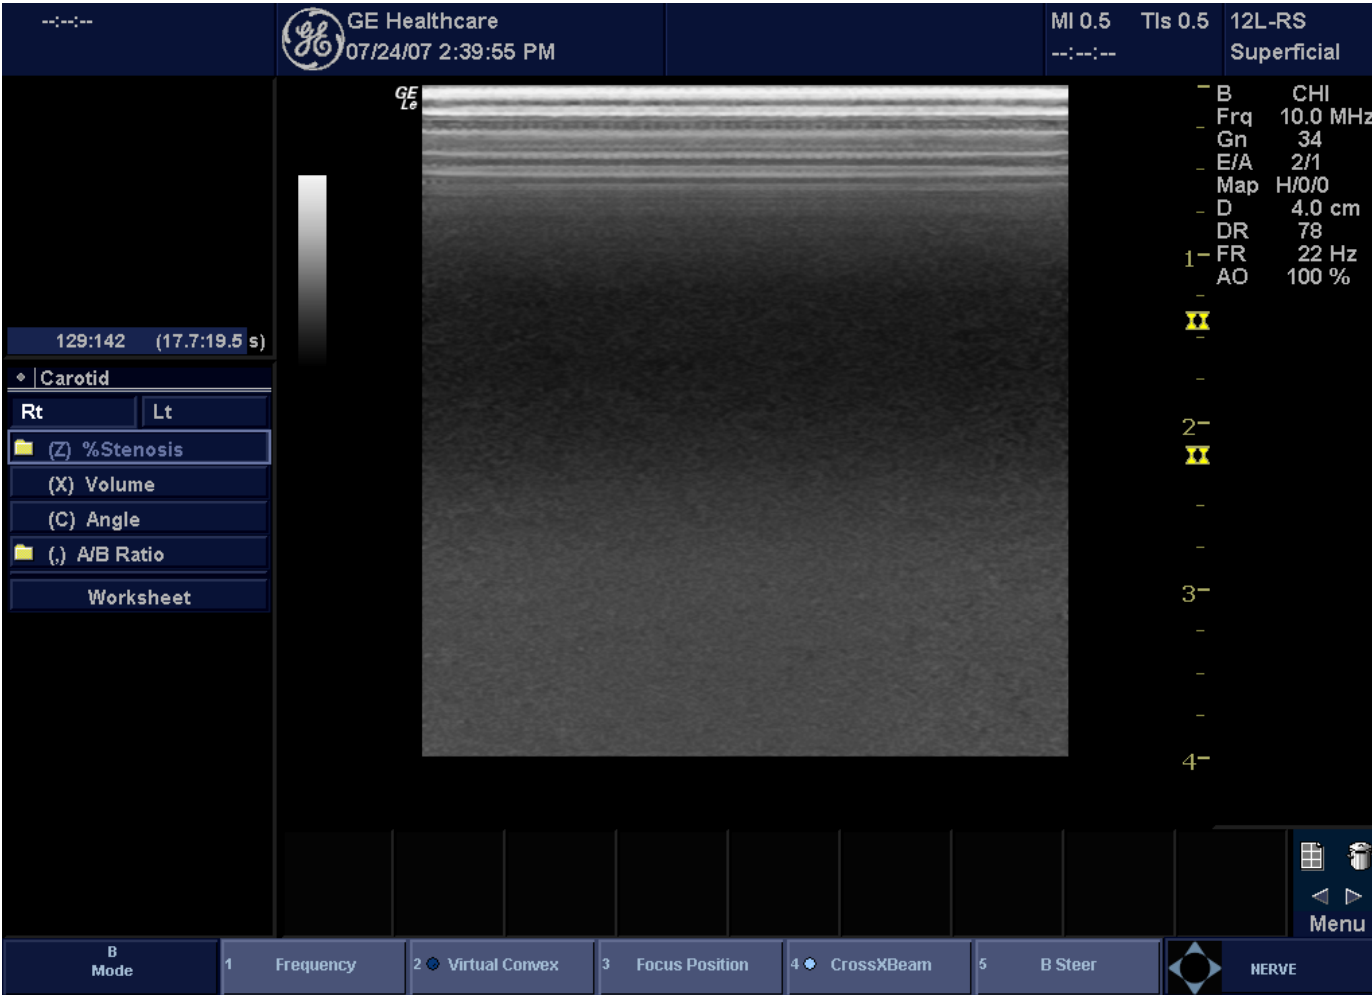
--:--:--

GE Healthcare
07/24/07 2:39:55 PM

MI 0.5 TIs 0.5
--:--:--

12L-RS
Superficial

GE Le

B CHI
Frq 10.0 MHz
Gn 34
E/A 2/1
Map H/0/0
D 4.0 cm
DR 78
FR 22 Hz
AO 100 %

1
2
3
4

129:142 (17.7:19.5 s)

Carotid

Rt
Lt

(Z) %Stenosis
(X) Volume
(C) Angle
(,) A/B Ratio

Worksheet

Menu

B Mode
1 Frequency
2 Virtual Convex
3 Focus Position
4 CrossXBeam
5 B Steer
NERVE